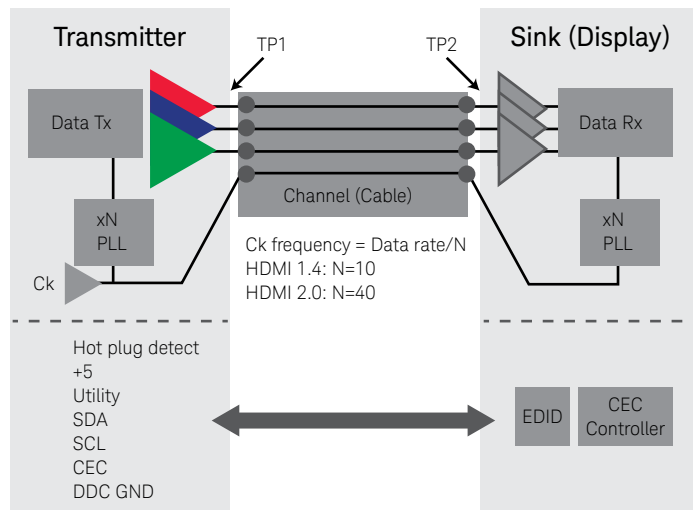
Transmitter

TP1

TP2

Sink (Display)

Data Tx

Data Rx

Channel (Cable)

xN PLL

xN PLL

Ck

Ck frequency = Data rate/N
HDMI 1.4: N=10
HDMI 2.0: N=40

Hot plug detect
+5
Utility
SDA
SCL
CEC
DDC GND

EDID

CEC Controller